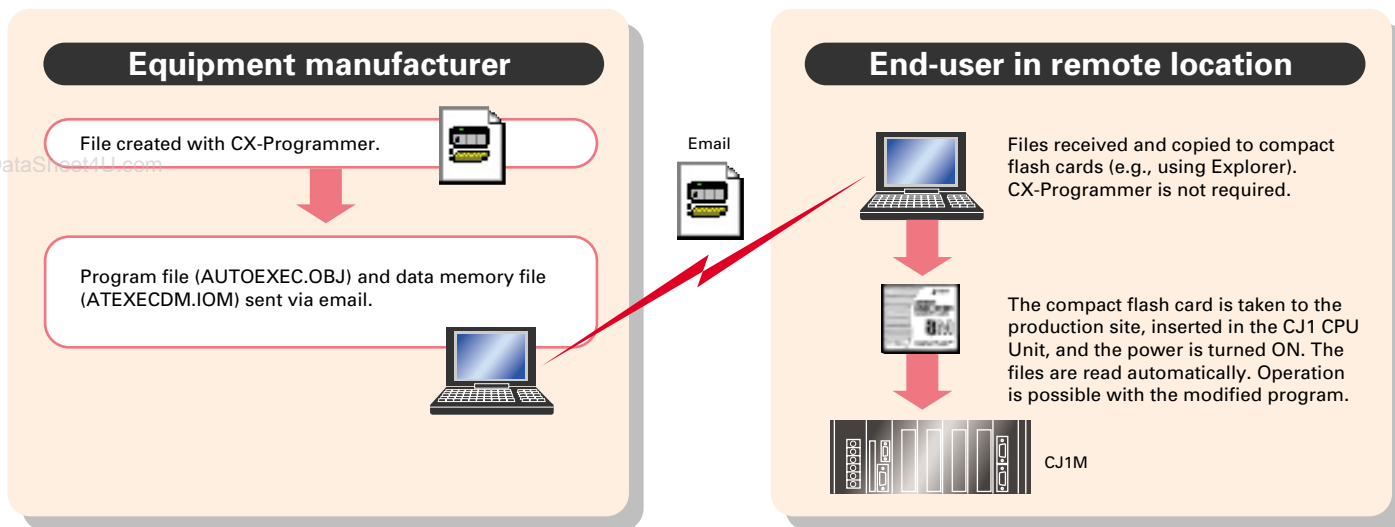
Equipment manufacturer

File created with CX-Programmer.

DataSheet4U.com

Program file (AUTOEXEC.OBJ) and data memory file (ATEXECDM.IOM) sent via email.

Email

End-user in remote location

Files received and copied to compact flash cards (e.g., using Explorer). CX-Programmer is not required.

The compact flash card is taken to the production site, inserted in the CJ1 CPU Unit, and the power is turned ON. The files are read automatically. Operation is possible with the modified program.

CJ1M